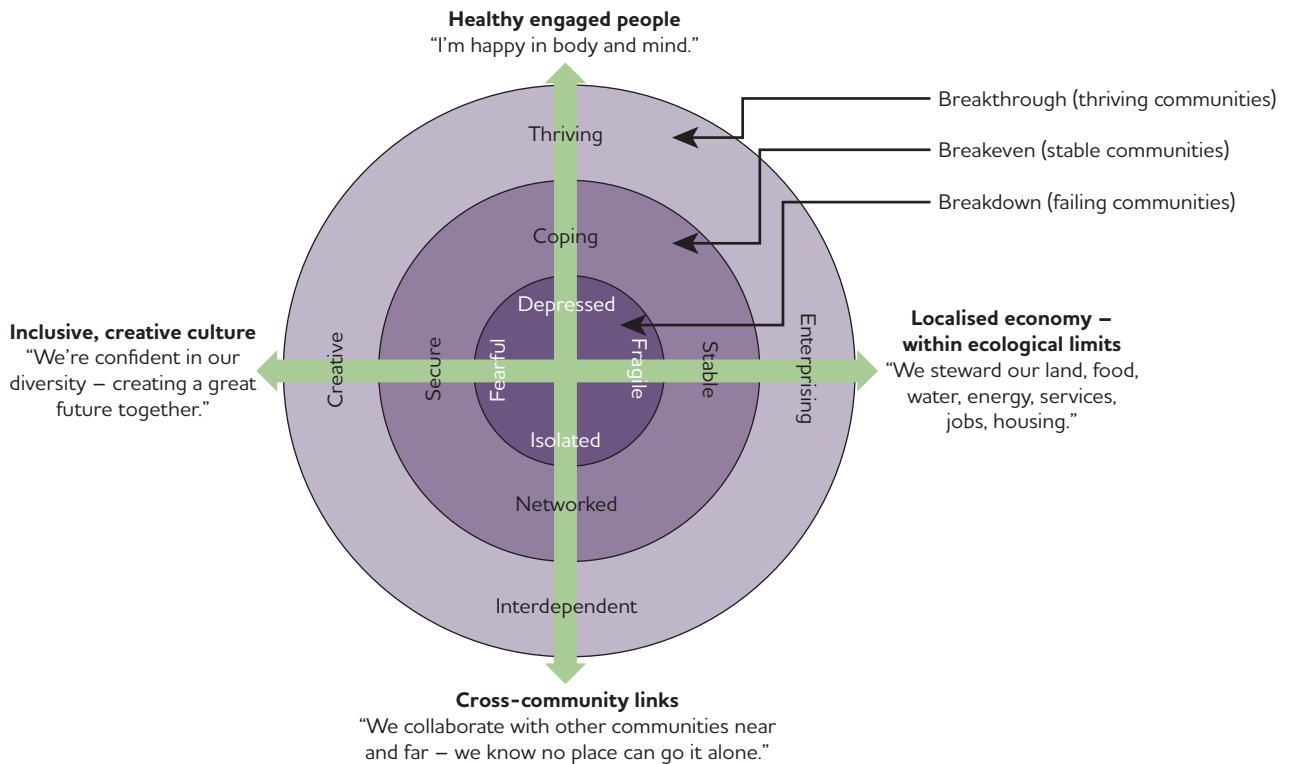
**Healthy engaged people**
"I'm happy in body and mind."

Breakthrough (thriving communities)
Breakeven (stable communities)
Breakdown (failing communities)

Thriving

Coping

Depressed

**Inclusive, creative culture**
"We're confident in our diversity – creating a great future together."

Creative
Secure
Fearful
Fragile
Stable
Enterprising

**Localised economy – within ecological limits**
"We steward our land, food, water, energy, services, jobs, housing."

Isolated

Networked

Interdependent

**Cross-community links**
"We collaborate with other communities near and far – we know no place can go it alone."